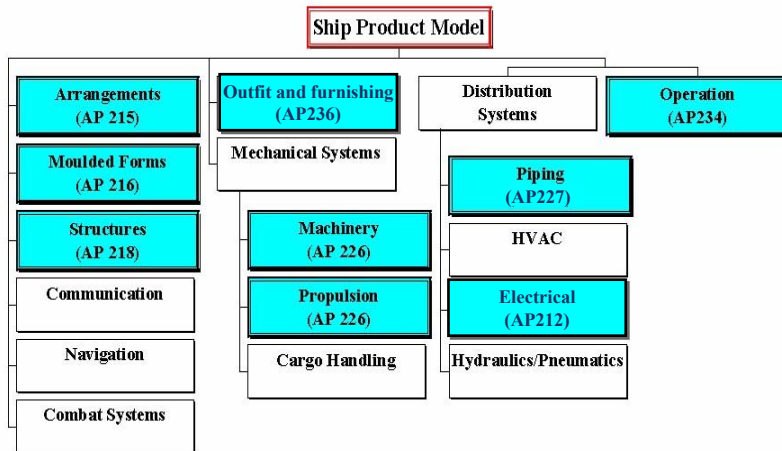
Ship Product Model

Arrangements
(AP 215)

Moulded Forms
(AP 216)

Structures
(AP 218)

Communication

Navigation

Combat Systems

Outfit and furnishing
(AP236)

Mechanical Systems

Machinery
(AP 226)

Propulsion
(AP 226)

Cargo Handling

Distribution
Systems

Piping
(AP227)

HVAC

Electrical
(AP212)

Hydraulics/Pneumatics

Operation
(AP234)